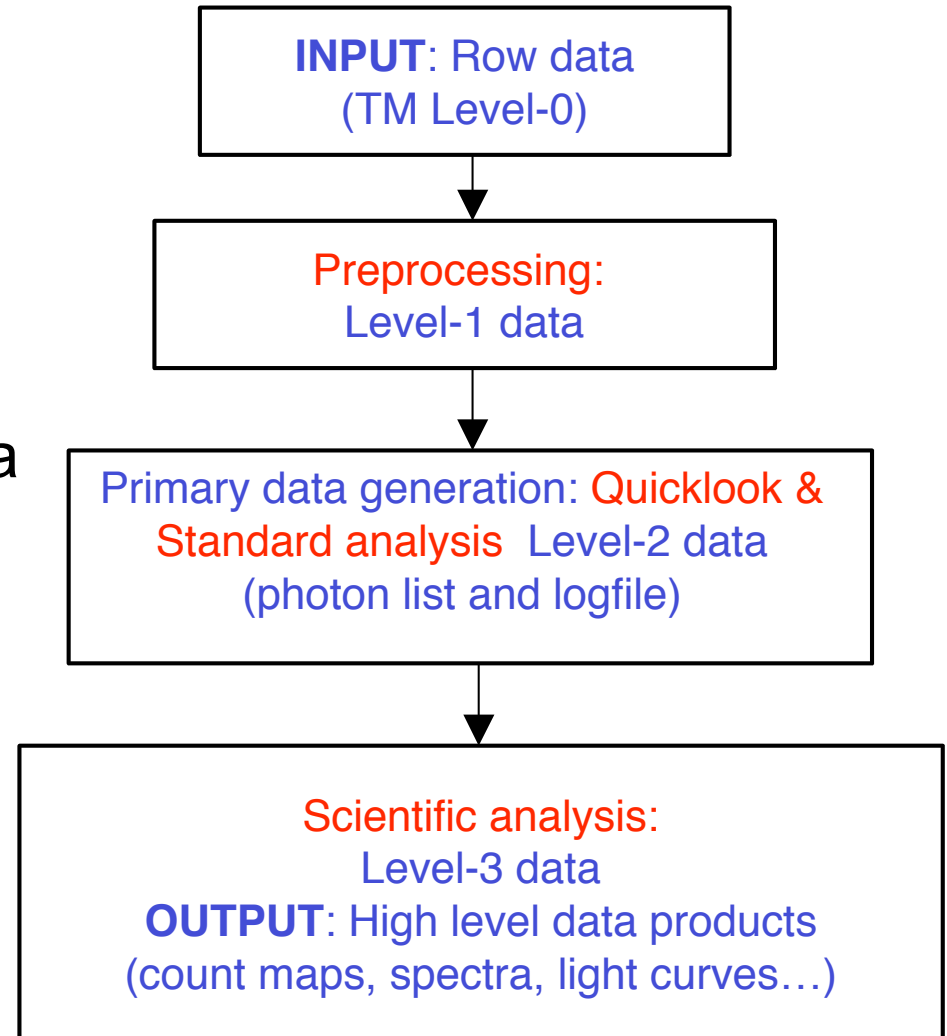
**INPUT**: Row data
(TM Level-0)

Preprocessing:
Level-1 data

a

Primary data generation: Quicklook & Standard analysis Level-2 data
(photon list and logfile)

Scientific analysis:
Level-3 data
**OUTPUT**: High level data products
(count maps, spectra, light curves…)